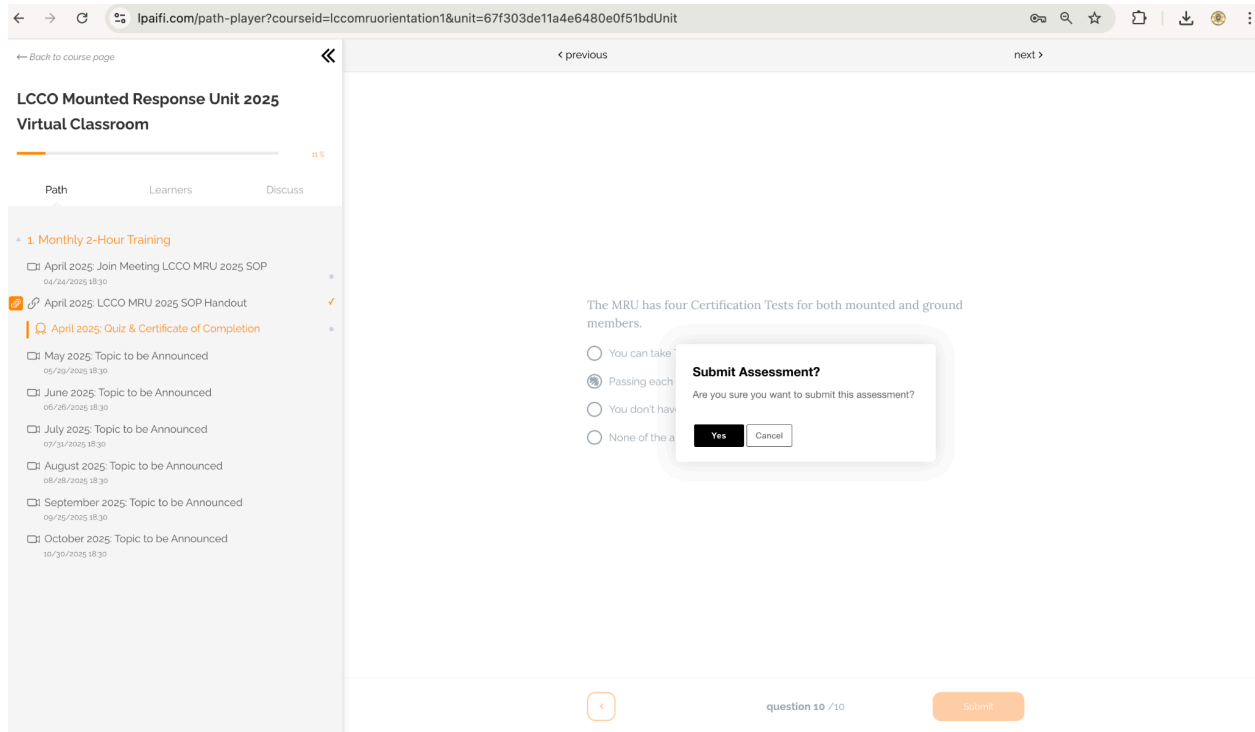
lpaifi.com/path-player?courseid=lccomruorientation1&unit=67f303de11a4e6480e0f51bdUnit

← Back to course page

LCCO Mounted Response Unit 2025 Virtual Classroom

11 %

Path Learners Discuss

1. Monthly 2-Hour Training

April 2025: Join Meeting LCCO MRU 2025 SOP
04/24/2025 18:30

April 2025: LCCO MRU 2025 SOP Handout

April 2025: Quiz & Certificate of Completion

May 2025: Topic to be Announced
05/29/2025 18:30

June 2025: Topic to be Announced
06/26/2025 18:30

July 2025: Topic to be Announced
07/31/2025 18:30

August 2025: Topic to be Announced
08/28/2025 18:30

September 2025: Topic to be Announced
09/25/2025 18:30

October 2025: Topic to be Announced
10/30/2025 18:30

‹ previous

next ›

The MRU has four Certification Tests for both mounted and ground members.

You can take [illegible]

Passing each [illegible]

You don't hav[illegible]

None of the a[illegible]

Submit Assessment?

Are you sure you want to submit this assessment?

Yes Cancel

question 10 /10

Submit